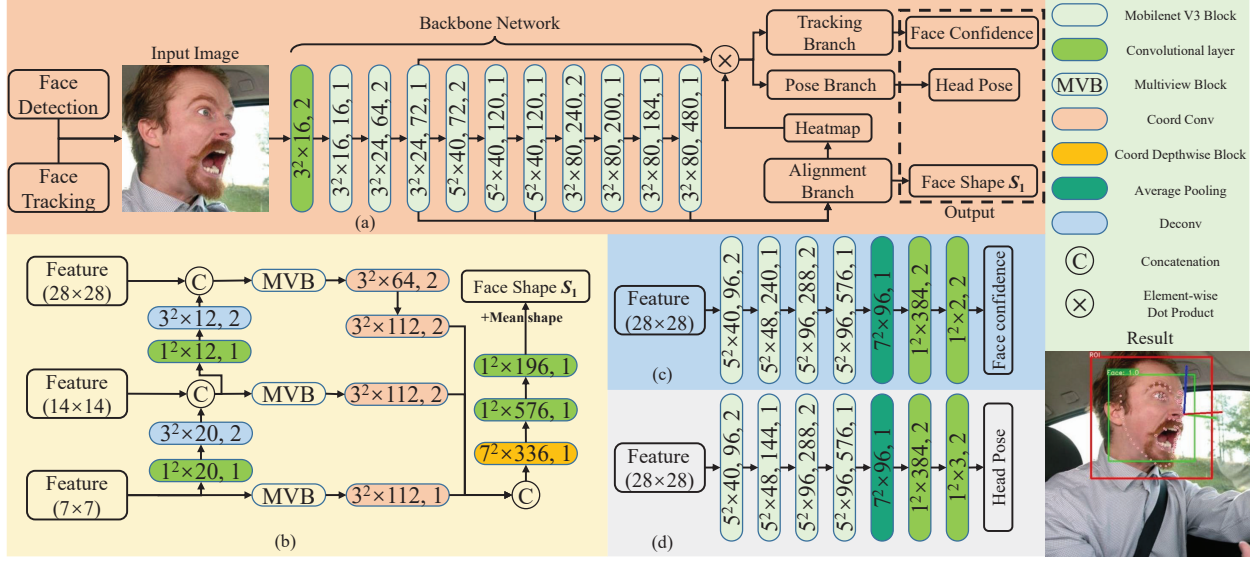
Backbone Network

Input Image

Face Detection

Face Tracking

$3^2\times16, 2$

$3^2\times16, 16, 1$

$3^2\times24, 64, 2$

$3^2\times24, 72, 1$

$5^2\times40, 72, 2$

$5^2\times40, 120, 1$

$5^2\times40, 120, 1$

$3^2\times80, 240, 2$

$3^2\times80, 200, 1$

$3^2\times80, 184, 1$

$3^2\times80, 480, 1$

(a)

Tracking Branch

Pose Branch

Heatmap

Alignment Branch

Face Confidence

Head Pose

Face Shape $S_1$

Output

Mobilenet V3 Block

Convolutional layer

MVB Multiview Block

Coord Conv

Coord Depthwise Block

Average Pooling

Deconv

C Concatenation

Element-wise Dot Product

Result

ROI

Face: 1.0

Feature (28×28)

Feature (14×14)

Feature (7×7)

C

MVB

$3^2\times64, 2$

$3^2\times112, 2$

$3^2\times12, 2$

$1^2\times12, 1$

C

MVB

$3^2\times112, 2$

$3^2\times20, 2$

$1^2\times20, 1$

MVB

$3^2\times112, 1$

Face Shape $S_1$

+Mean shape

$1^2\times196, 1$

$1^2\times576, 1$

$7^2\times336, 1$

C

(b)

Feature (28×28)

$5^2\times40, 96, 2$

$5^2\times48, 240, 1$

$5^2\times96, 288, 2$

$5^2\times96, 576, 1$

$7^2\times96, 1$

$1^2\times384, 2$

$1^2\times2, 2$

Face confidence

(c)

Feature (28×28)

$5^2\times40, 96, 2$

$5^2\times48, 144, 1$

$5^2\times96, 288, 2$

$5^2\times96, 576, 1$

$7^2\times96, 1$

$1^2\times384, 2$

$1^2\times3, 2$

Head Pose

(d)